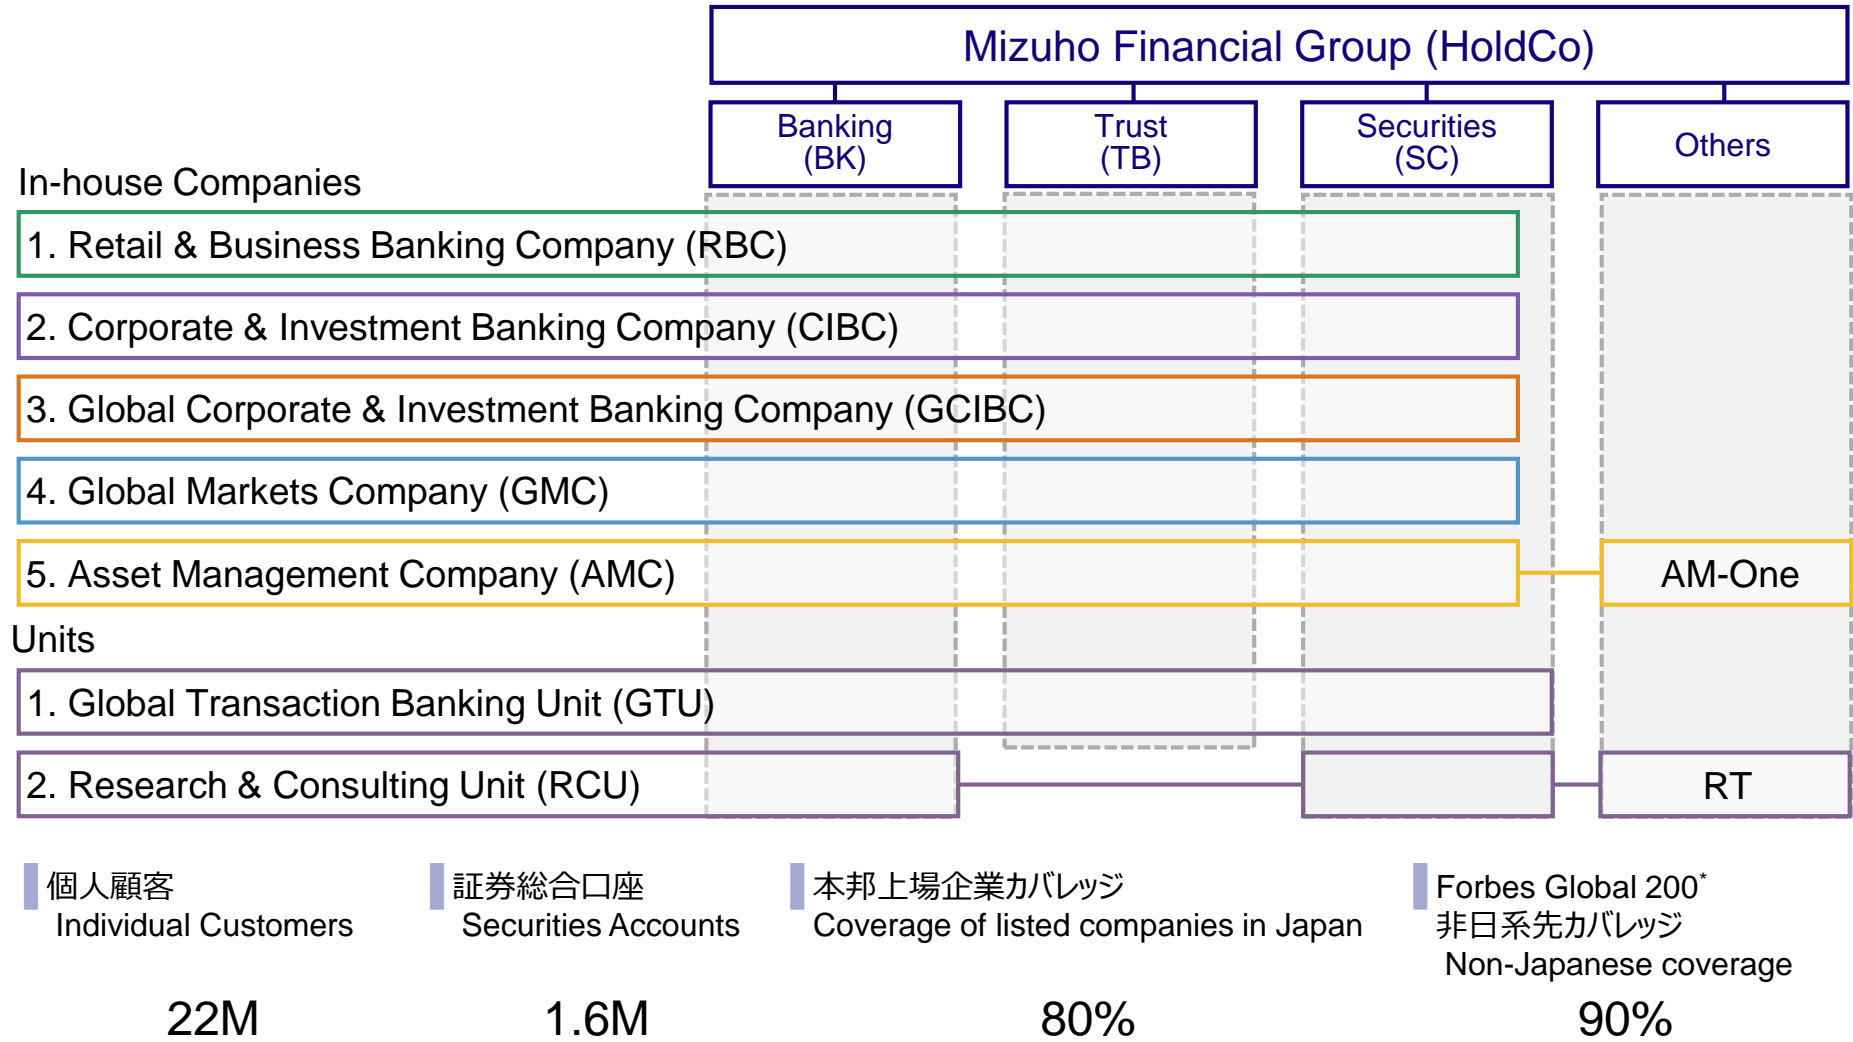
Mizuho Financial Group (HoldCo)

Banking (BK)

Trust (TB)

Securities (SC)

Others

In-house Companies

1. Retail & Business Banking Company (RBC)

2. Corporate & Investment Banking Company (CIBC)

3. Global Corporate & Investment Banking Company (GCIBC)

4. Global Markets Company (GMC)

5. Asset Management Company (AMC)

AM-One

Units

1. Global Transaction Banking Unit (GTU)

2. Research & Consulting Unit (RCU)

RT

個人顧客
Individual Customers

22M

証券総合口座
Securities Accounts

1.6M

本邦上場企業カバレッジ
Coverage of listed companies in Japan

80%

Forbes Global 200*
非日系先カバレッジ
Non-Japanese coverage

90%